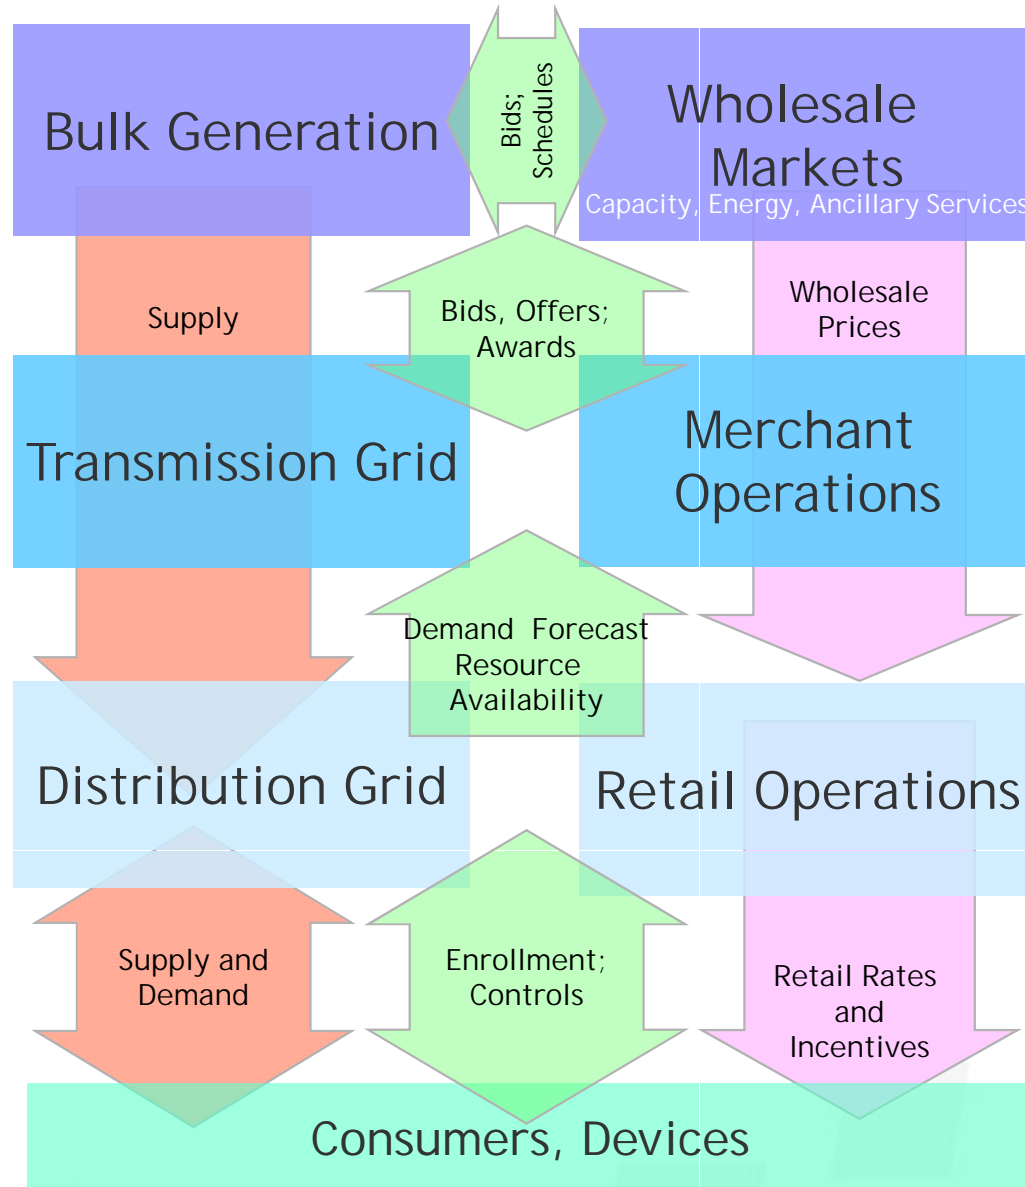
Bulk Generation

Bids; Schedules

Wholesale Markets
Capacity, Energy, Ancillary Services

Supply

Bids, Offers; Awards

Wholesale Prices

Transmission Grid

Merchant Operations

Demand Forecast Resource Availability

Distribution Grid

Retail Operations

Supply and Demand

Enrollment; Controls

Retail Rates and Incentives

Consumers, Devices